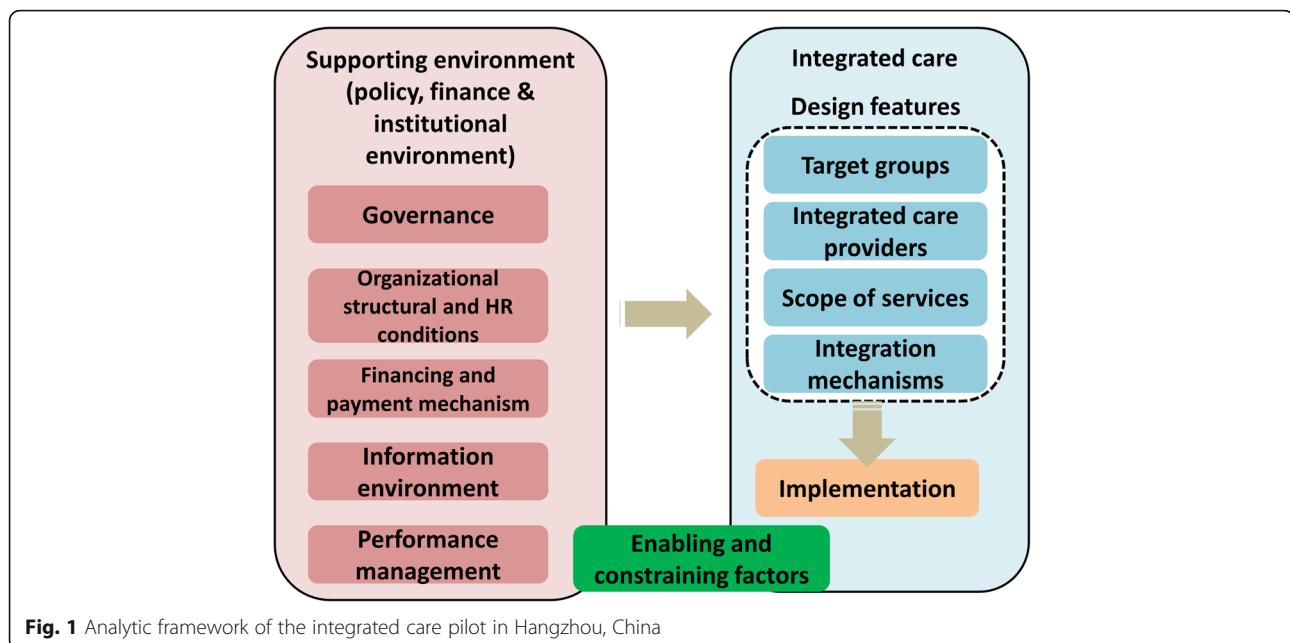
Supporting environment (policy, finance & institutional environment)

Governance

Organizational structural and HR conditions

Financing and payment mechanism

Information environment

Performance management

Integrated care

Design features

Target groups

Integrated care providers

Scope of services

Integration mechanisms

Implementation

Enabling and constraining factors

Fig. 1 Analytic framework of the integrated care pilot in Hangzhou, China